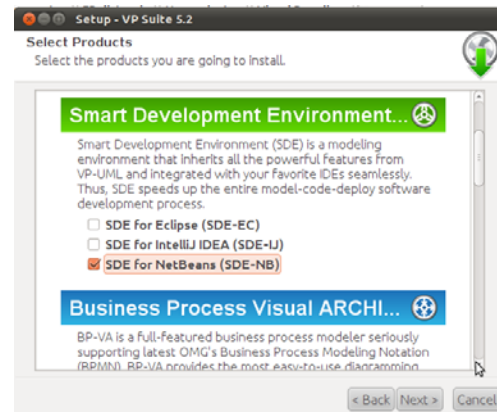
Setup - VP Suite 5.2

Select Products

Select the products you are going to install.

Smart Development Environment...

Smart Development Environment (SDE) is a modeling environment that inherits all the powerful features from VP-UML and integrated with your favorite IDEs seamlessly. Thus, SDE speeds up the entire model-code-deploy software development process.

SDE for Eclipse (SDE-EC)

SDE for IntelliJ IDEA (SDE-IJ)

SDE for NetBeans (SDE-NB)

Business Process Visual ARCHI...

BP-VA is a full-featured business process modeler seriously supporting latest OMG's Business Process Modeling Notation (BPMN). BP-VA provides the most easy-to-use diagramming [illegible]

< Back Next > Cancel